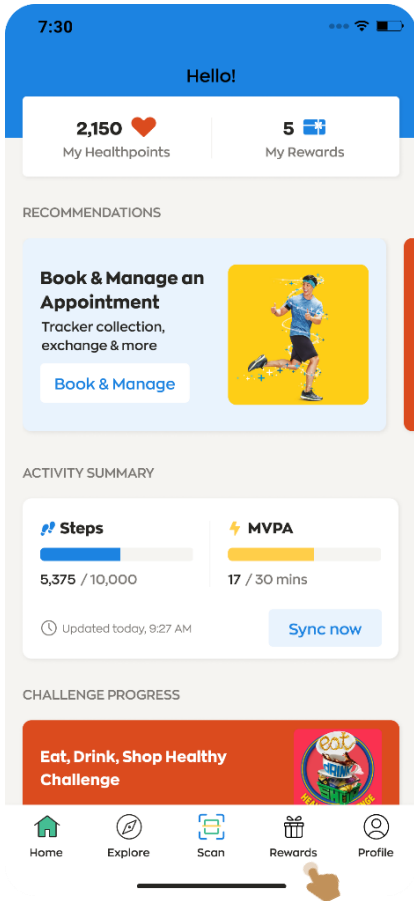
7:30

Hello!

2,150
My Healthpoints

5
My Rewards

RECOMMENDATIONS

Book & Manage an Appointment
Tracker collection, exchange & more

Book & Manage

ACTIVITY SUMMARY

Steps
5,375 / 10,000

MVPA
17 / 30 mins

Updated today, 9:27 AM

Sync now

CHALLENGE PROGRESS

Eat, Drink, Shop Healthy Challenge

Home
Explore
Scan
Rewards
Profile